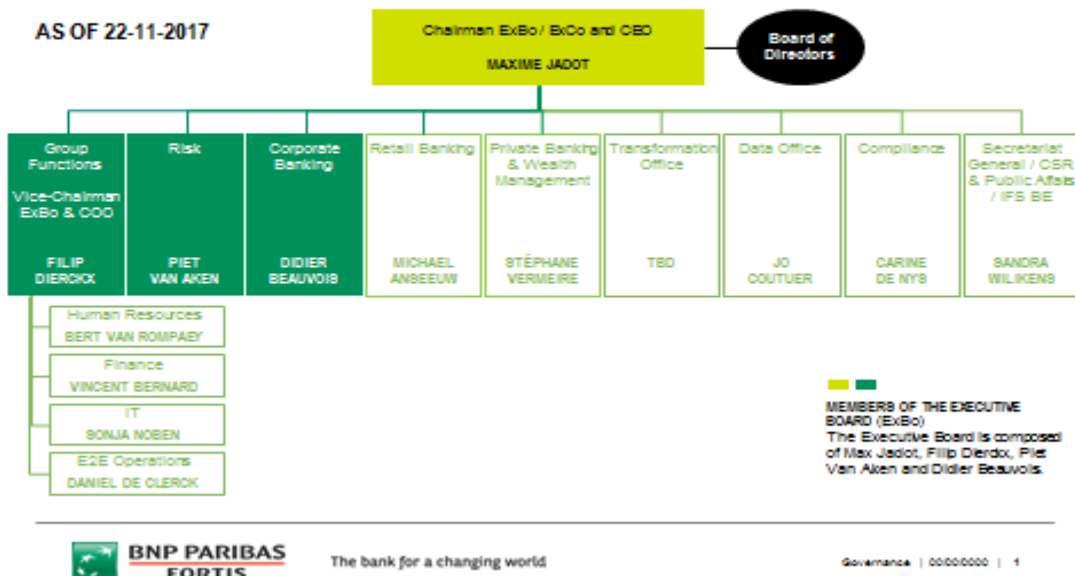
AS OF 22-11-2017

Chairman ExBo / ExCo and CEO

MAXIME JADOT

Board of Directors

Group Functions

Vice-Chairman ExBo & COO

FILIP DIERCKX

Risk

PIET VAN AKEN

Corporate Banking

DIDIER BEAUVOIS

Retail Banking

MICHAEL ANSEEUW

Private Banking & Wealth Management

STÉPHANE VERMEIRE

Transformation Office

TBD

Data Office

JO COUTUER

Compliance

CARINE DE NYS

Secretariat General / CSR & Public Affais / IFS BE

SANDRA WILIKENS

Human Resources

BERT VAN ROMPAEY

Finance

VINCENT BERNARD

IT

SONJA NOBEN

E2E Operations

DANIEL DE CLERCK

MEMBERS OF THE EXECUTIVE BOARD (ExBo)
The Executive Board is composed of Max Jadot, Filip Dierckx, Piet Van Aken and Didier Beauvois.

BNP PARIBAS FORTIS

The bank for a changing world

Governance | 00/00/0000 | 1